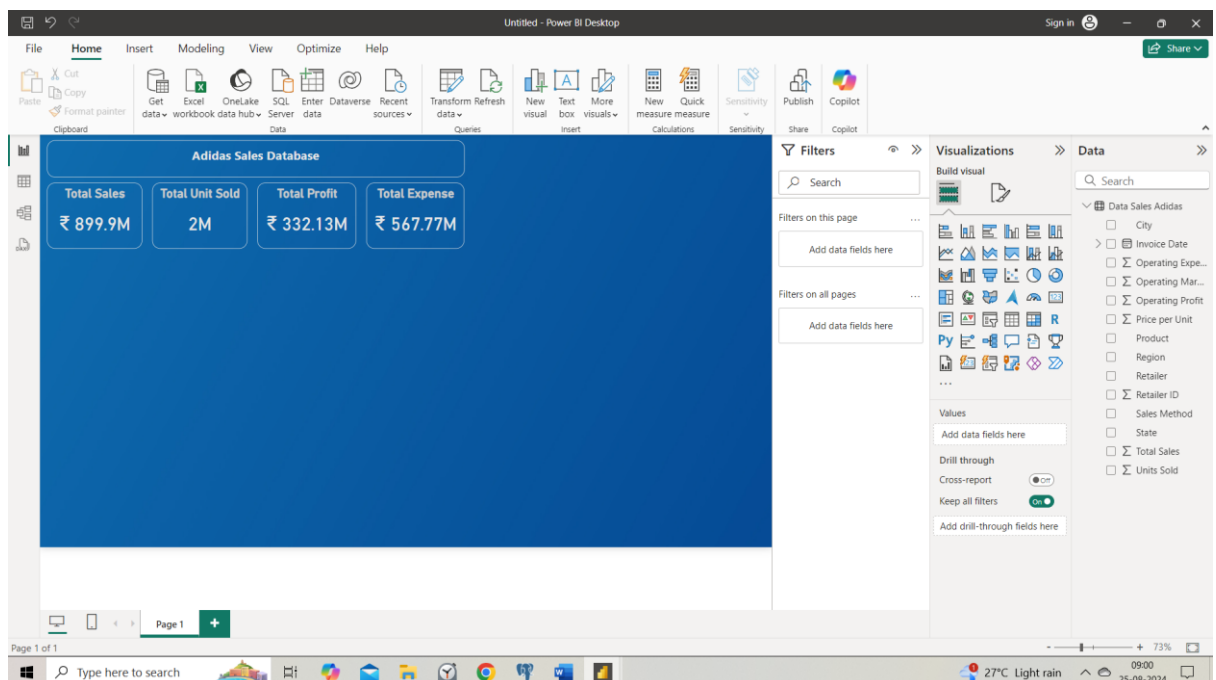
Untitled - Power BI Desktop

Sign in

Share

File Home Insert Modeling View Optimize Help

Paste
Cut
Copy
Format painter
Clipboard

Get data
Excel workbook
OneLake data hub
SQL Server
Enter data
Dataverse
Recent sources
Data

Transform data
Refresh
Queries

New visual
Text box
More visuals
Insert

New measure
Quick measure
Calculations

Sensitivity
Sensitivity

Publish
Share

Copilot
Copilot

Adidas Sales Database

Total Sales
₹ 899.9M

Total Unit Sold
2M

Total Profit
₹ 332.13M

Total Expense
₹ 567.77M

Filters

Search

Filters on this page ...
Add data fields here

Filters on all pages ...
Add data fields here

Visualizations

Build visual

R
Py
...

Values
Add data fields here

Drill through
Cross-report Off
Keep all filters On
Add drill-through fields here

Data

Search

Data Sales Adidas
City
Invoice Date
Operating Expe...
Operating Mar...
Operating Profit
Price per Unit
Product
Region
Retailer
Retailer ID
Sales Method
State
Total Sales
Units Sold

Page 1

Page 1 of 1

73%

Type here to search

27°C Light rain

09:00
25-08-2024